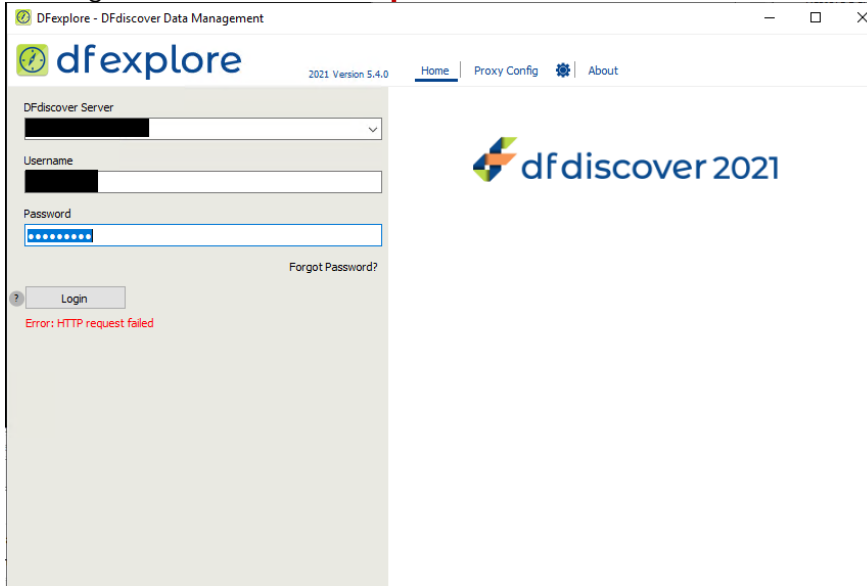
DFexplore - DFdiscover Data Management

dfexplore

2021 Version 5.4.0

Home | Proxy Config | About

DFdiscover Server

Username

Password

Forgot Password?

?

Login

Error: HTTP request failed

dfdiscover 2021